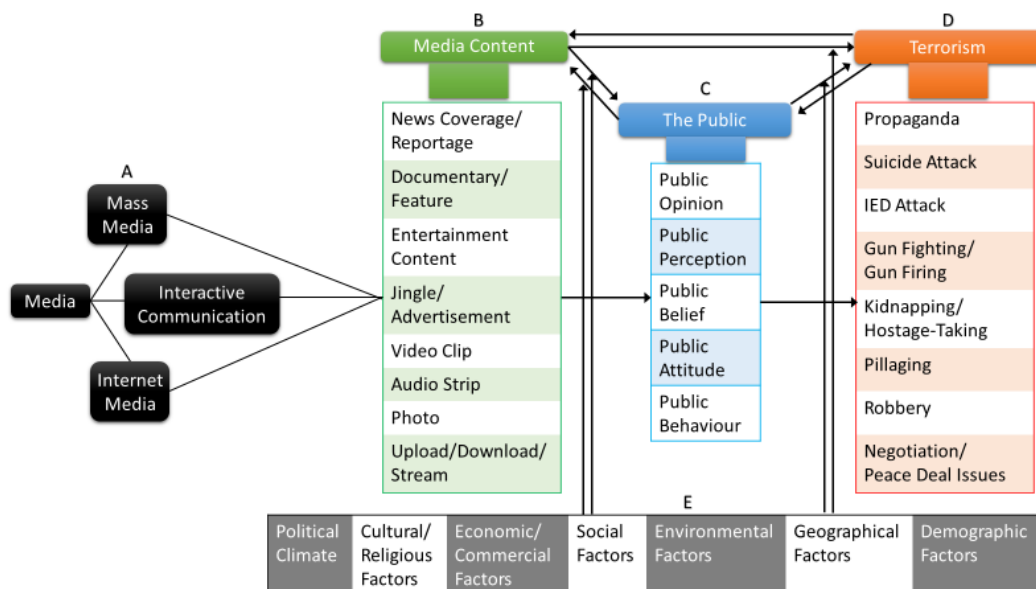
A

Mass Media

Media

Interactive Communication

Internet Media

B

Media Content

News Coverage/ Reportage

Documentary/ Feature

Entertainment Content

Jingle/ Advertisement

Video Clip

Audio Strip

Photo

Upload/Download/ Stream

C

The Public

Public Opinion

Public Perception

Public Belief

Public Attitude

Public Behaviour

D

Terrorism

Propaganda

Suicide Attack

IED Attack

Gun Fighting/ Gun Firing

Kidnapping/ Hostage-Taking

Pillaging

Robbery

Negotiation/ Peace Deal Issues

E

| Political Climate | Cultural/ Religious Factors | Economic/ Commercial Factors | Social Factors | Environmental Factors | Geographical Factors | Demographic Factors |
|---|---|---|---|---|---|---|